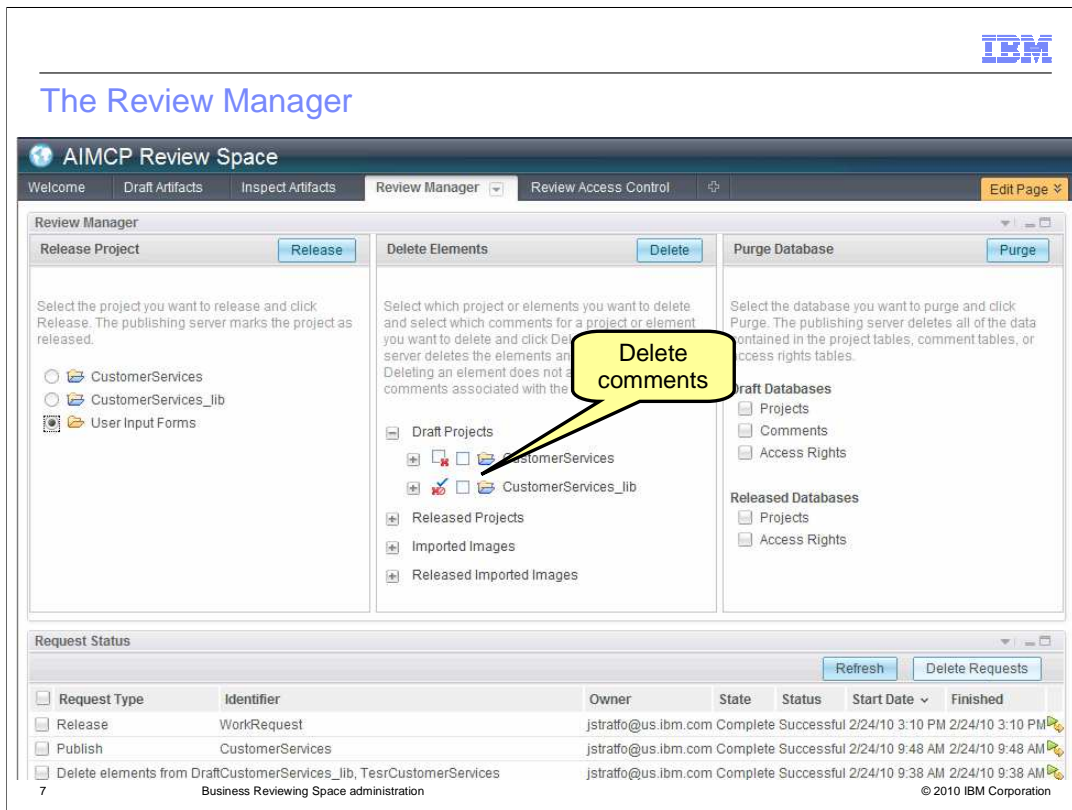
IBM

The Review Manager

AIMCP Review Space

Welcome | Draft Artifacts | Inspect Artifacts | Review Manager | Review Access Control | Edit Page

Review Manager

Release Project — Release

Select the project you want to release and click Release. The publishing server marks the project as released.

CustomerServices
CustomerServices_lib
User Input Forms

Delete Elements — Delete

Select which project or elements you want to delete and select which comments for a project or element you want to delete and click De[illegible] server deletes the elements an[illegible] Deleting an element does not a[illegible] comments associated with the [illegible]

Delete comments

Draft Projects
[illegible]omerServices
CustomerServices_lib
Released Projects
Imported Images
Released Imported Images

Purge Database — Purge

Select the database you want to purge and click Purge. The publishing server deletes all of the data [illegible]ontained in the project tables, comment tables, or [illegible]ccess rights tables.

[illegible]raft Databases
Projects
Comments
Access Rights

Released Databases
Projects
Access Rights

Request Status

Refresh | Delete Requests

| Request Type | Identifier | Owner | State | Status | Start Date | Finished |
|---|---|---|---|---|---|---|
| Release | WorkRequest | jstratfo@us.ibm.com | Complete | Successful | 2/24/10 3:10 PM | 2/24/10 3:10 PM |
| Publish | CustomerServices | jstratfo@us.ibm.com | Complete | Successful | 2/24/10 9:48 AM | 2/24/10 9:48 AM |
| Delete elements from DraftCustomerServices_lib, TesrCustomerServices | | jstratfo@us.ibm.com | Complete | Successful | 2/24/10 9:38 AM | 2/24/10 9:38 AM |

7 Business Reviewing Space administration © 2010 IBM Corporation